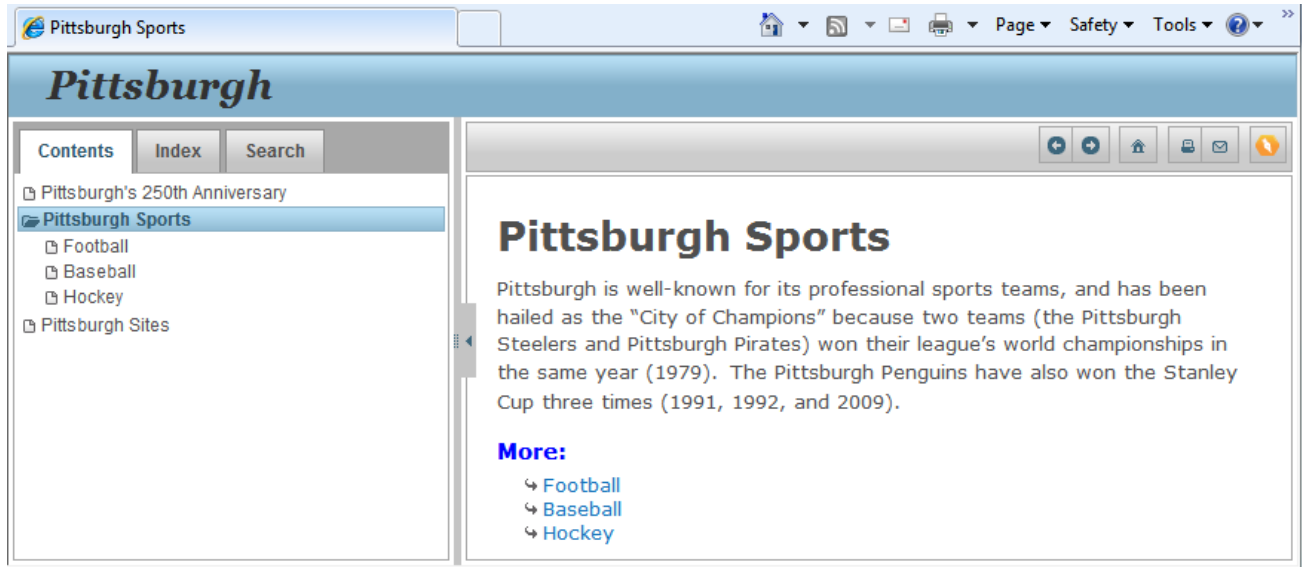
Pittsburgh Sports

Page ▾ Safety ▾ Tools ▾

Pittsburgh

Contents Index Search

Pittsburgh's 250th Anniversary
Pittsburgh Sports
Football
Baseball
Hockey
Pittsburgh Sites

Pittsburgh Sports

Pittsburgh is well-known for its professional sports teams, and has been hailed as the "City of Champions" because two teams (the Pittsburgh Steelers and Pittsburgh Pirates) won their league's world championships in the same year (1979). The Pittsburgh Penguins have also won the Stanley Cup three times (1991, 1992, and 2009).

More:

Football
Baseball
Hockey